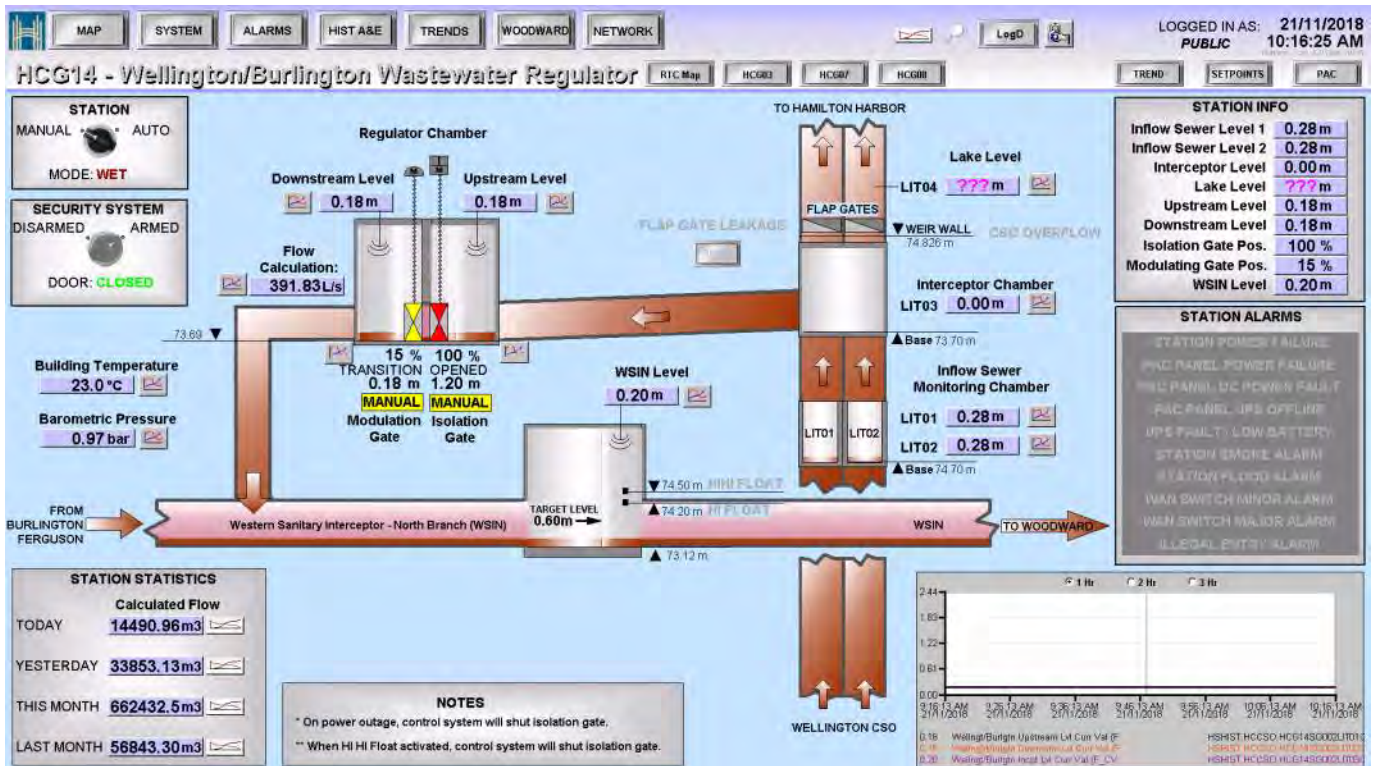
MAP SYSTEM ALARMS HIST A&E TRENDS WOODWARD NETWORK

LogD

LOGGED IN AS: PUBLIC
21/11/2018
10:16:25 AM

HCG14 - Wellington/Burlington Wastewater Regulator
RTC Map HCG03 HCG07 HCG08

TREND SETPOINTS PAC

STATION
MANUAL AUTO
MODE: WET

SECURITY SYSTEM
DISARMED ARMED
DOOR: CLOSED

Regulator Chamber

Downstream Level
0.18m

Upstream Level
0.18m

Flow Calculation:
391.83L/s

73.69

15 % TRANSITION 0.18 m
MANUAL
Modulation Gate

100 % OPENED 1.20 m
MANUAL
Isolation Gate

Building Temperature
23.0 °C

Barometric Pressure
0.97 bar

TO HAMILTON HARBOR

FLAP GATE LEAKAGE

FLAP GATES

Lake Level
LIT04 ???m

WEIR WALL
74.826 m

CSO OVERFLOW

Interceptor Chamber
LIT03 0.00m

Base 73.70 m

Inflow Sewer Monitoring Chamber
LIT01 0.28m
LIT02 0.28m

LIT01 LIT02

Base 74.70 m

WSIN Level
0.20m

74.50 m HIHI FLOAT
74.20 m HI FLOAT
73.12 m

TARGET LEVEL
0.60m

FROM BURLINGTON FERGUSON

Western Sanitary Interceptor - North Branch (WSIN)

WSIN

TO WOODWARD

STATION INFO
| Inflow Sewer Level 1 | 0.28 m |
|---|---|
| Inflow Sewer Level 2 | 0.28 m |
| Interceptor Level | 0.00 m |
| Lake Level | ??? m |
| Upstream Level | 0.18 m |
| Downstream Level | 0.18 m |
| Isolation Gate Pos. | 100 % |
| Modulating Gate Pos. | 15 % |
| WSIN Level | 0.20 m |

STATION ALARMS
STATION POWER FAILURE
PAC PANEL POWER FAILURE
PAC PANEL DC POWER FAULT
PAC PANEL UPS OFFLINE
UPS FAULT / LOW BATTERY
STATION SMOKE ALARM
STATION FLOOD ALARM
WAN SWITCH MINOR ALARM
WAN SWITCH MAJOR ALARM
ILLEGAL ENTRY ALARM

STATION STATISTICS
Calculated Flow
TODAY 14490.96m3
YESTERDAY 33853.13m3
THIS MONTH 662432.5m3
LAST MONTH 56843.30m3

NOTES
* On power outage, control system will shut isolation gate.
** When HI HI Float activated, control system will shut isolation gate.

WELLINGTON CSO

1 Hr 2 Hr 3 Hr
2.44
1.83
1.22
0.61
0.00
9:16:13 AM 21/11/2018
9:26:13 AM 21/11/2018
9:36:13 AM 21/11/2018
9:46:13 AM 21/11/2018
9:56:13 AM 21/11/2018
10:06:13 AM 21/11/2018
10:16:13 AM 21/11/2018

0.18 Wellngt/Burlgtn Upstream Lvl Cur Val (F HSHIST.HCCSO.HCG14SG002LIT01
0.18 Wellngt/Burlgtn Downstream Lvl Cur Val (F HSHIST.HCCSO.HCG14SG002LIT02
0.20 Wellngt/Burlgtn Incpt Lvl Cur Val (F_CV HSHIST.HCCSO.HCG14SG002LIT03